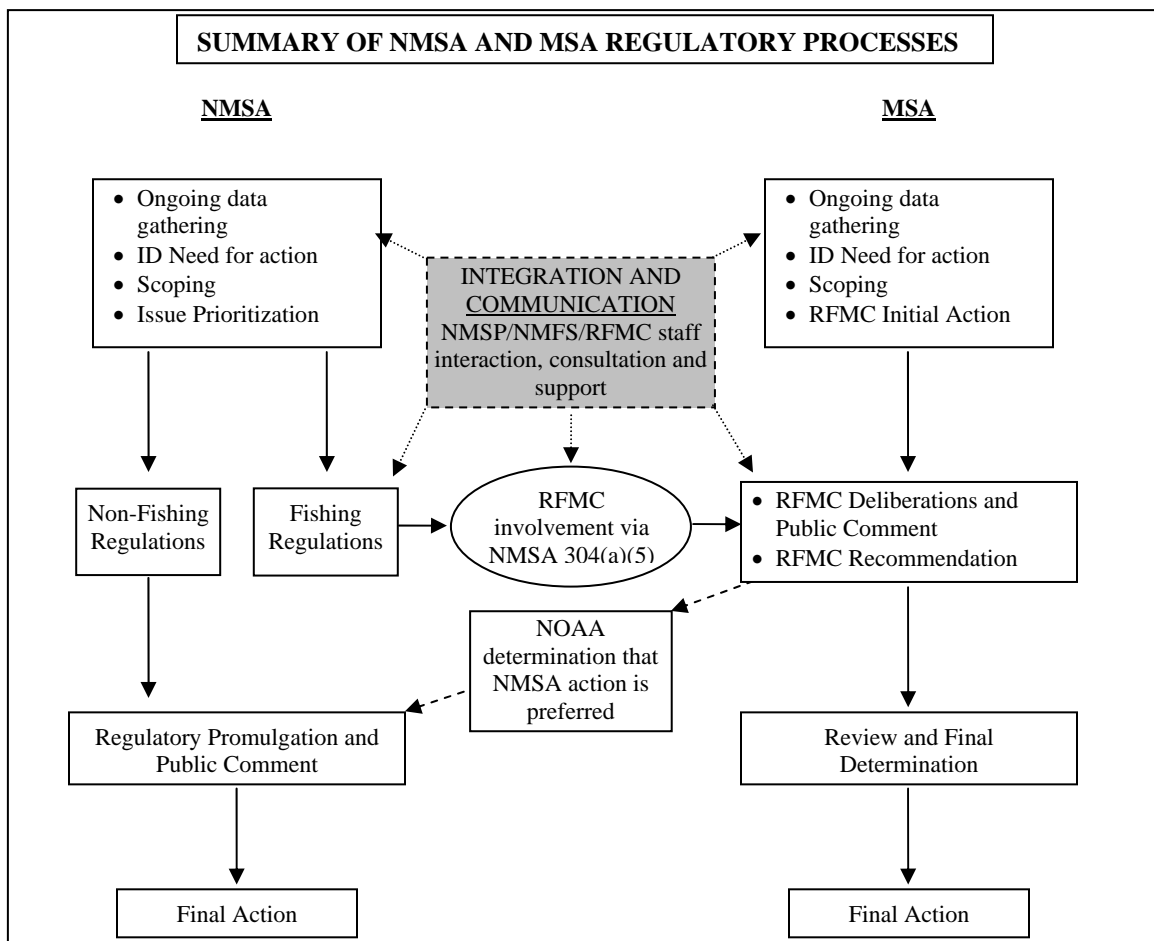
SUMMARY OF NMSA AND MSA REGULATORY PROCESSES

NMSA

MSA

• Ongoing data gathering
• ID Need for action
• Scoping
• Issue Prioritization

INTEGRATION AND COMMUNICATION
NMSP/NMFS/RFMC staff interaction, consultation and support

• Ongoing data gathering
• ID Need for action
• Scoping
• RFMC Initial Action

Non-Fishing Regulations

Fishing Regulations

RFMC involvement via NMSA 304(a)(5)

• RFMC Deliberations and Public Comment
• RFMC Recommendation

NOAA determination that NMSA action is preferred

Regulatory Promulgation and Public Comment

Review and Final Determination

Final Action

Final Action